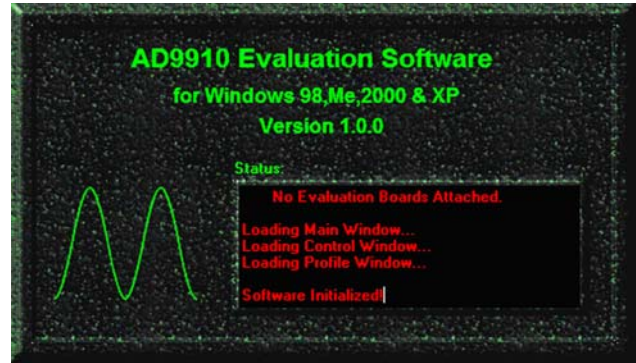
AD9910 Evaluation Software
for Windows 98,Me,2000 & XP
Version 1.0.0

Status:

No Evaluation Boards Attached.

Loading Main Window...
Loading Control Window...
Loading Profile Window...

Software Initialized!